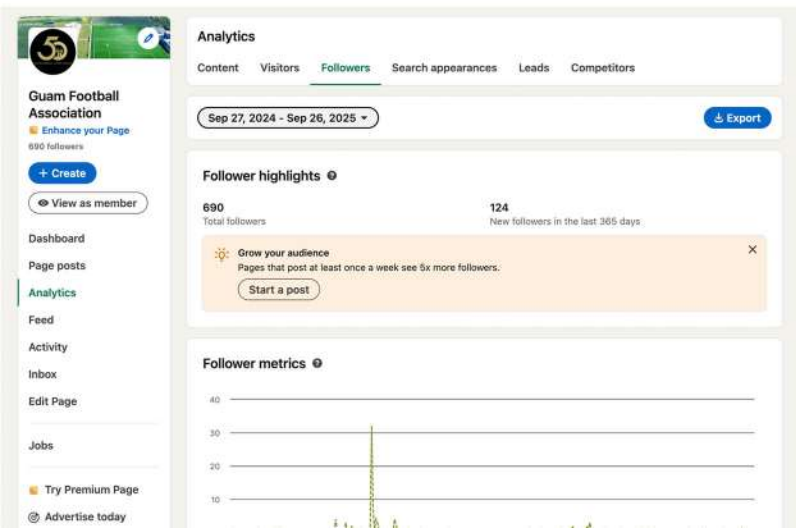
Guam Football Association
Enhance your Page
690 followers

+ Create

View as member

Dashboard
Page posts
Analytics
Feed
Activity
Inbox
Edit Page

Jobs

Try Premium Page
Advertise today

Analytics

Content Visitors Followers Search appearances Leads Competitors

Sep 27, 2024 - Sep 26, 2025

Export

Follower highlights

690
Total followers

124
New followers in the last 365 days

Grow your audience
Pages that post at least once a week see 5x more followers.

Start a post

Follower metrics

40
30
20
10